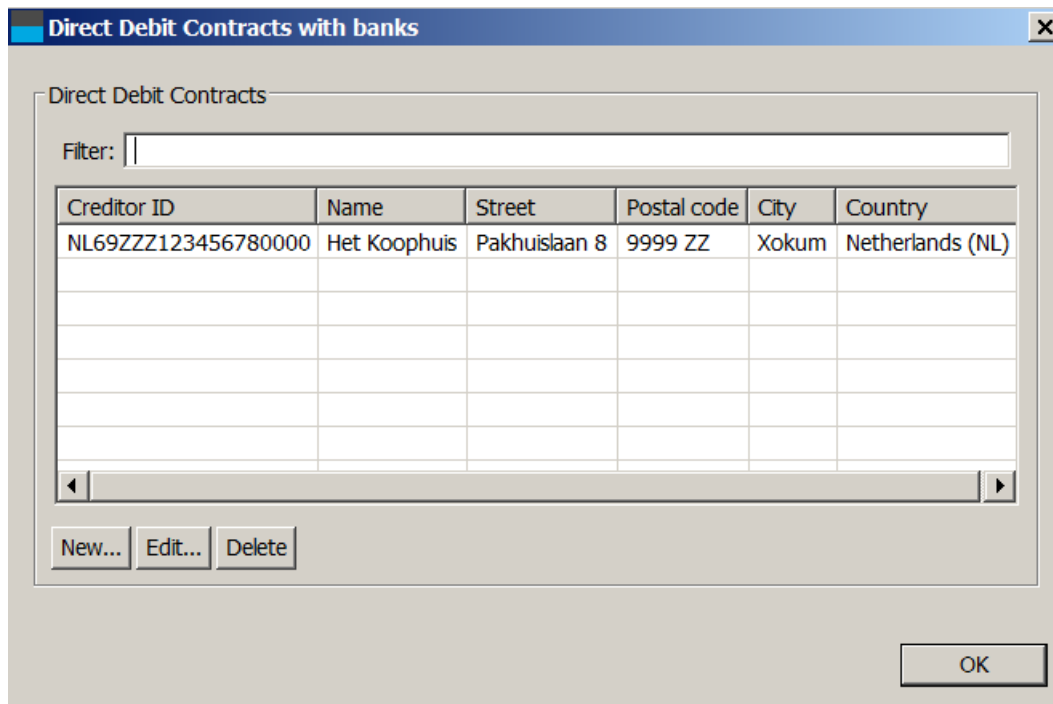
Direct Debit Contracts with banks

Direct Debit Contracts

Filter:

| Creditor ID | Name | Street | Postal code | City | Country |
|---|---|---|---|---|---|
| NL69ZZZ123456780000 | Het Koophuis | Pakhuislaan 8 | 9999 ZZ | Xokum | Netherlands (NL) |

New... Edit... Delete

OK